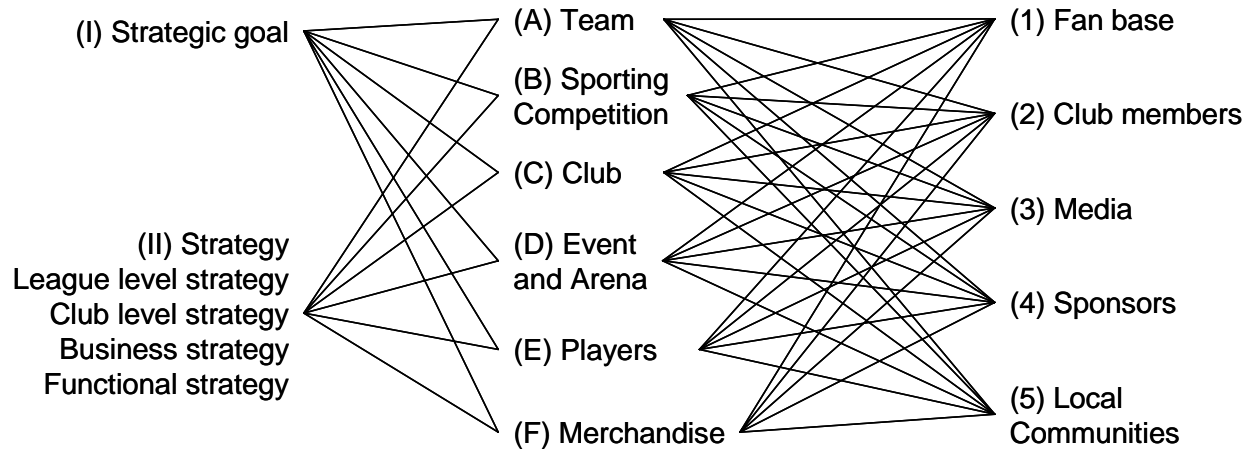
(I) Strategic goal

(II) Strategy
League level strategy
Club level strategy
Business strategy
Functional strategy

(A) Team
(B) Sporting Competition
(C) Club
(D) Event and Arena
(E) Players
(F) Merchandise

(1) Fan base
(2) Club members
(3) Media
(4) Sponsors
(5) Local Communities